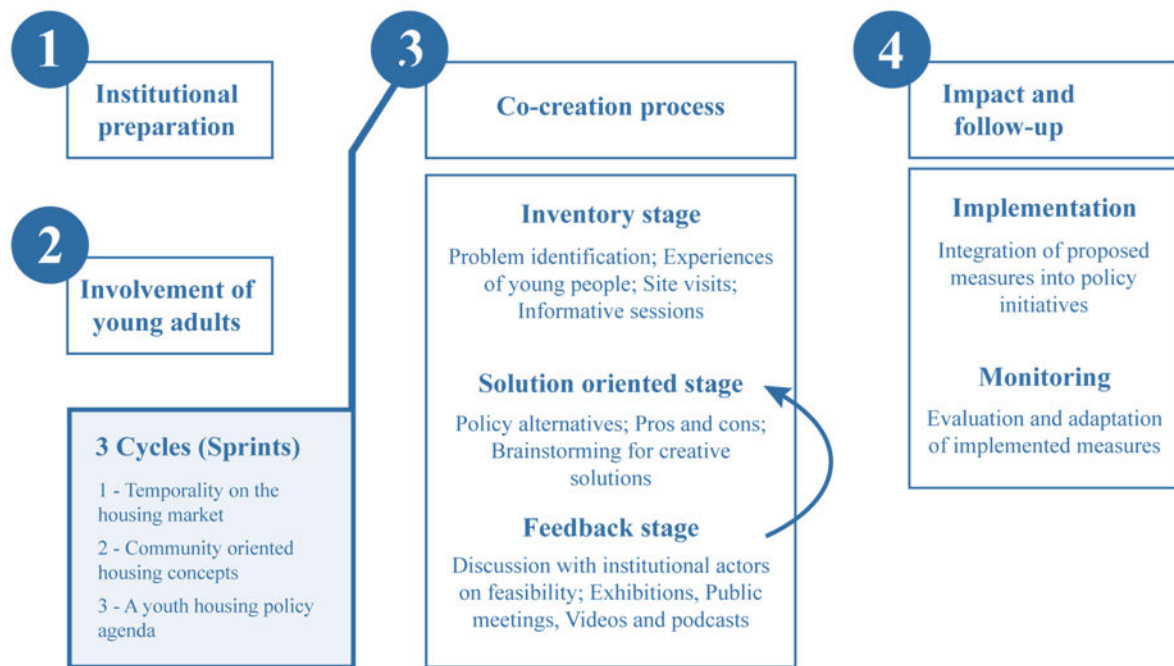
1

Institutional preparation

2

Involvement of young adults

3 Cycles (Sprints)

1 - Temporality on the housing market

2 - Community oriented housing concepts

3 - A youth housing policy agenda

3

Co-creation process

Inventory stage

Problem identification; Experiences of young people; Site visits; Informative sessions

Solution oriented stage

Policy alternatives; Pros and cons; Brainstorming for creative solutions

Feedback stage

Discussion with institutional actors on feasibility; Exhibitions, Public meetings, Videos and podcasts

4

Impact and follow-up

Implementation

Integration of proposed measures into policy initiatives

Monitoring

Evaluation and adaptation of implemented measures